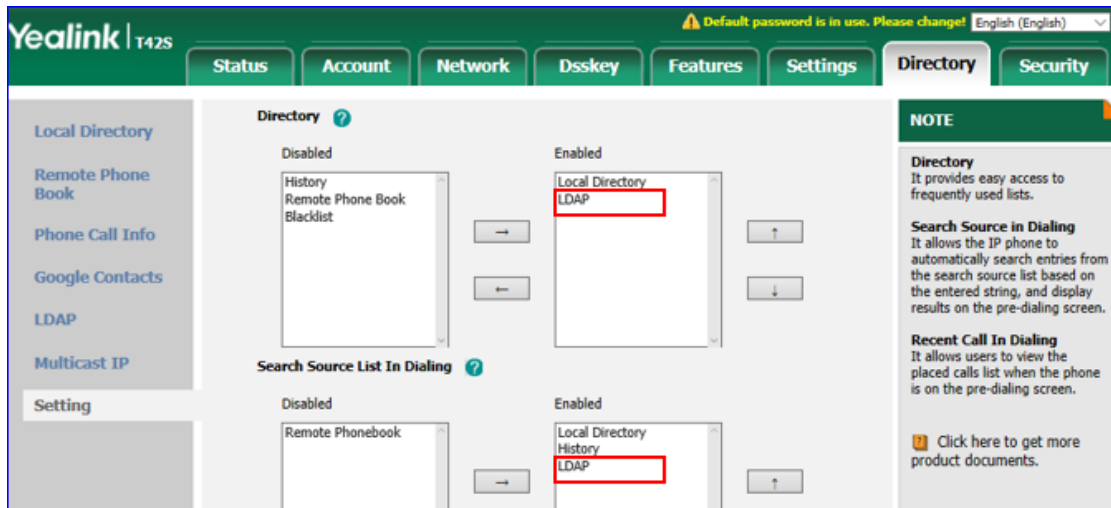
Yealink | T42S

Default password is in use. Please change! English (English)

Status
Account
Network
Dsskey
Features
Settings
Directory
Security

Local Directory
Remote Phone Book
Phone Call Info
Google Contacts
LDAP
Multicast IP
Setting

Directory

Disabled
History
Remote Phone Book
Blacklist

Enabled
Local Directory
LDAP

→
←
↑
↓

Search Source List In Dialing

Disabled
Remote Phonebook

Enabled
Local Directory
History
LDAP

→
↑

NOTE

Directory
It provides easy access to frequently used lists.

Search Source in Dialing
It allows the IP phone to automatically search entries from the search source list based on the entered string, and display results on the pre-dialing screen.

Recent Call In Dialing
It allows users to view the placed calls list when the phone is on the pre-dialing screen.

Click here to get more product documents.